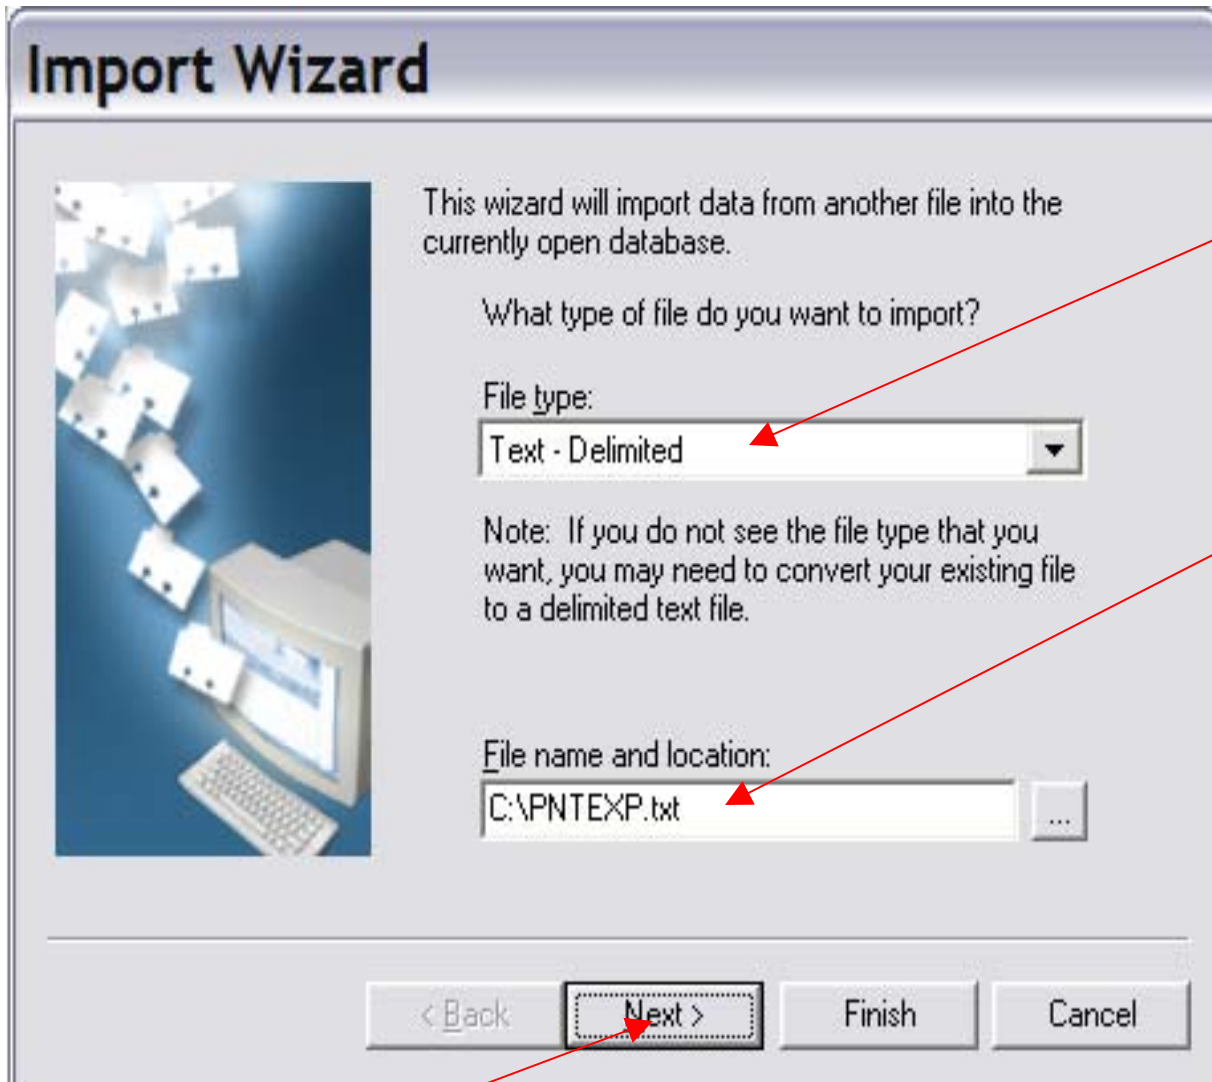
Import Wizard

This wizard will import data from another file into the currently open database.

What type of file do you want to import?

File type:

Text - Delimited

Note: If you do not see the file type that you want, you may need to convert your existing file to a delimited text file.

File name and location:

C:\PNTEXP.txt

...

< Back

Next >

Finish

Cancel